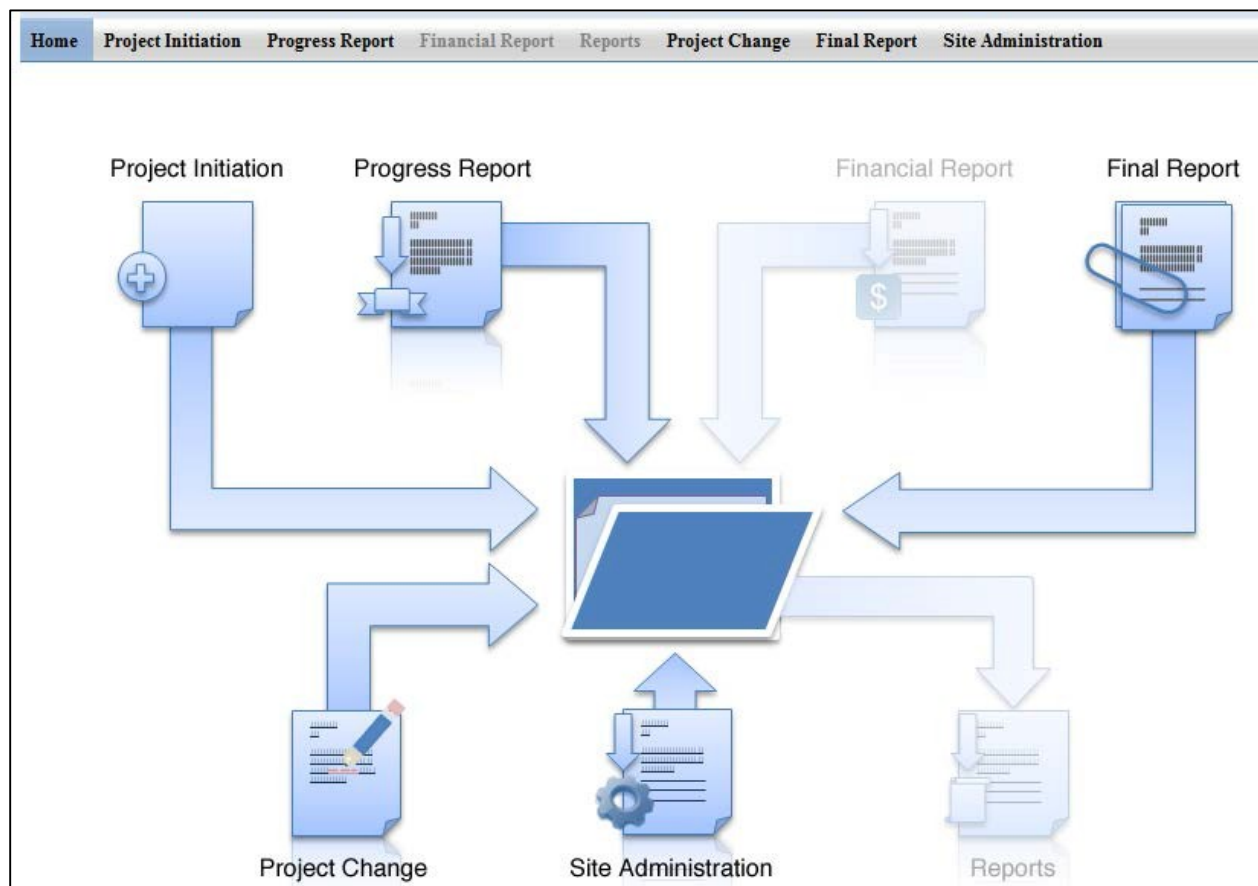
Home Project Initiation Progress Report Financial Report Reports Project Change Final Report Site Administration

Project Initiation

Progress Report

Financial Report

Final Report

$

Project Change

Site Administration

Reports